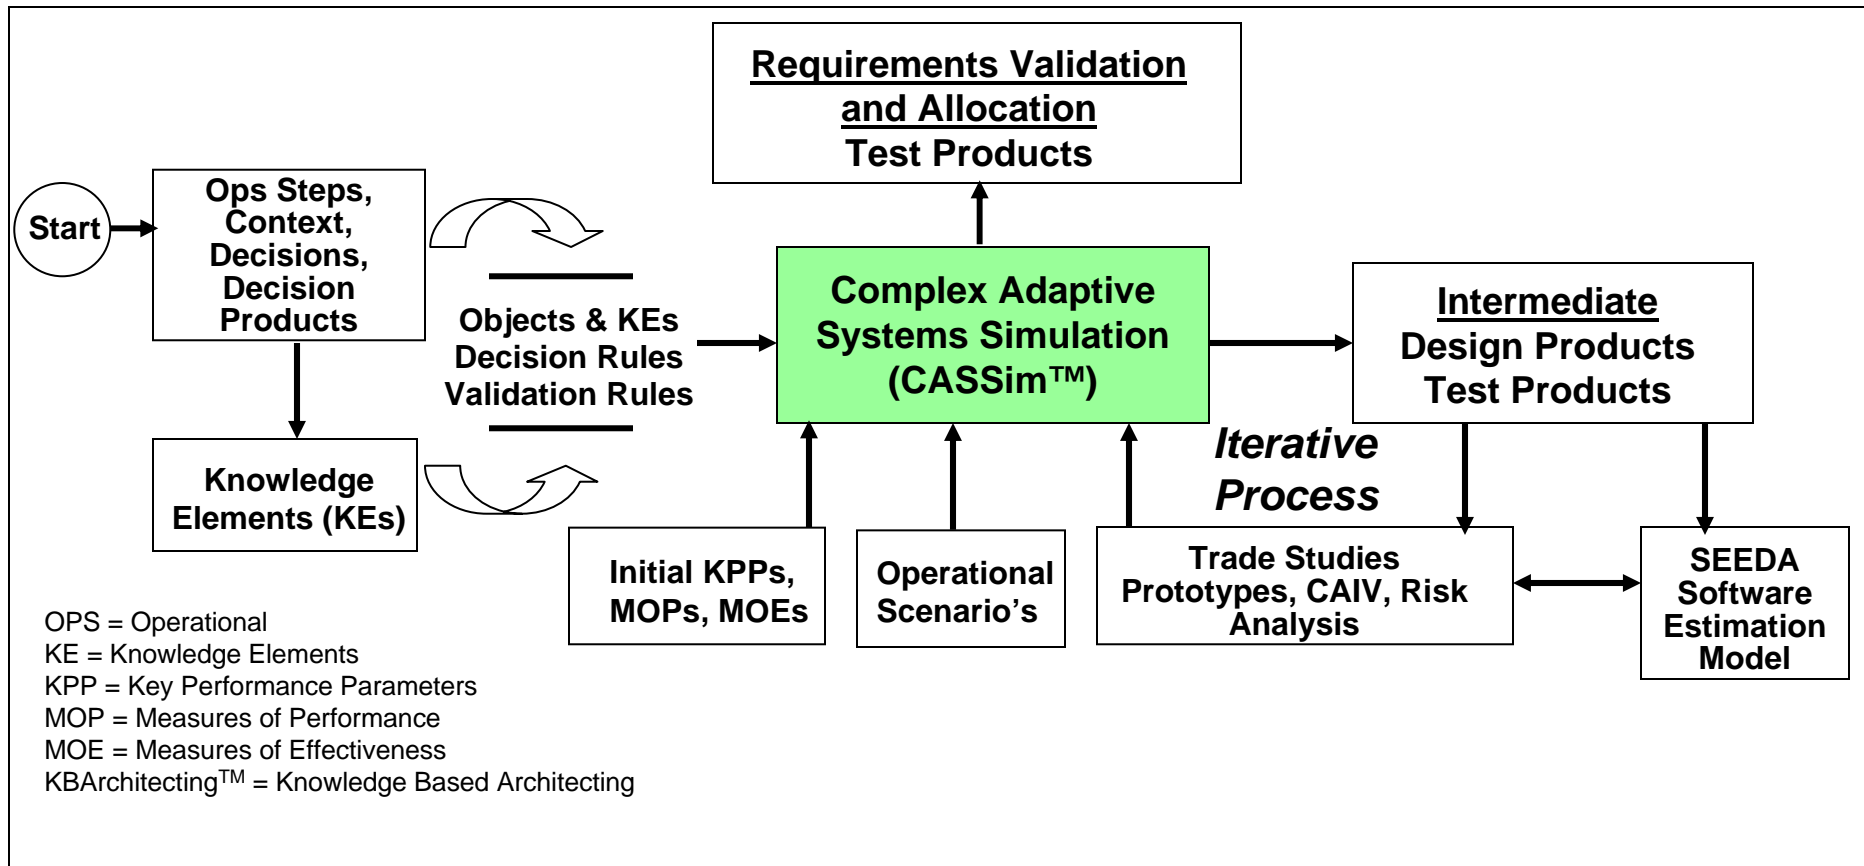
Requirements Validation and Allocation
Test Products

Start

Ops Steps, Context, Decisions, Decision Products

Knowledge Elements (KEs)

Objects & KEs
Decision Rules
Validation Rules

Complex Adaptive Systems Simulation (CASSim™)

Intermediate
Design Products
Test Products

Iterative Process

Initial KPPs, MOPs, MOEs

Operational Scenario's

Trade Studies
Prototypes, CAIV, Risk Analysis

SEEDA Software Estimation Model

OPS = Operational
KE = Knowledge Elements
KPP = Key Performance Parameters
MOP = Measures of Performance
MOE = Measures of Effectiveness
KBArchitecting$^{TM}$ = Knowledge Based Architecting